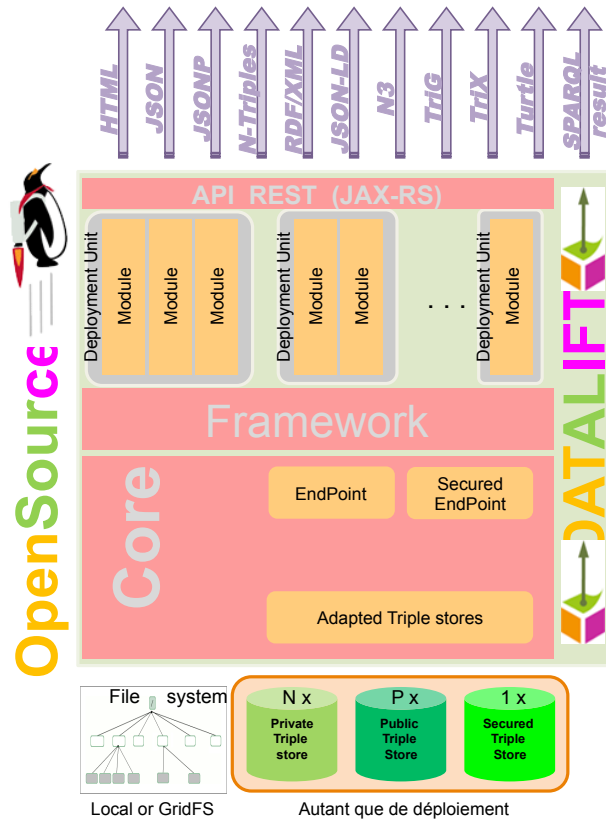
HTML
JSON
JSONP
N-Triples
RDF/XML
JSON-LD
N3
TriG
TriX
Turtle
SPARQL result

OpenSource

API REST (JAX-RS)

Deployment Unit
Module
Module
Module

Deployment Unit
Module
Module

. . .

Deployment Unit
Module

Framework

Core

EndPoint

Secured EndPoint

Adapted Triple stores

DATALIFT

File system

Local or GridFS

N x
Private Triple store

P x
Public Triple Store

1 x
Secured Triple Store

Autant que de déploiement